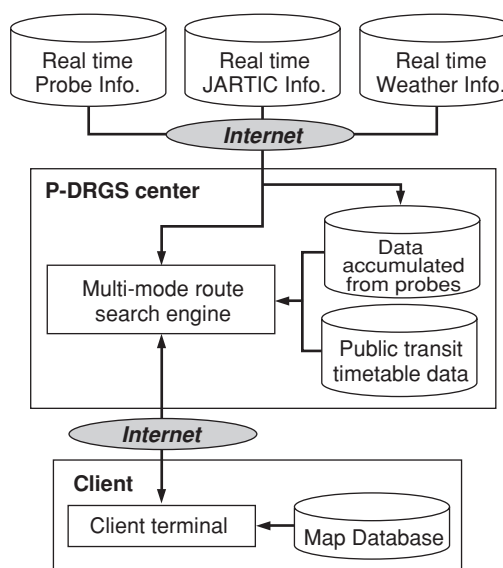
Real time Probe Info.

Real time JARTIC Info.

Real time Weather Info.

Internet

P-DRGS center

Data accumulated from probes

Multi-mode route search engine

Public transit timetable data

Internet

Client

Client terminal

Map Database